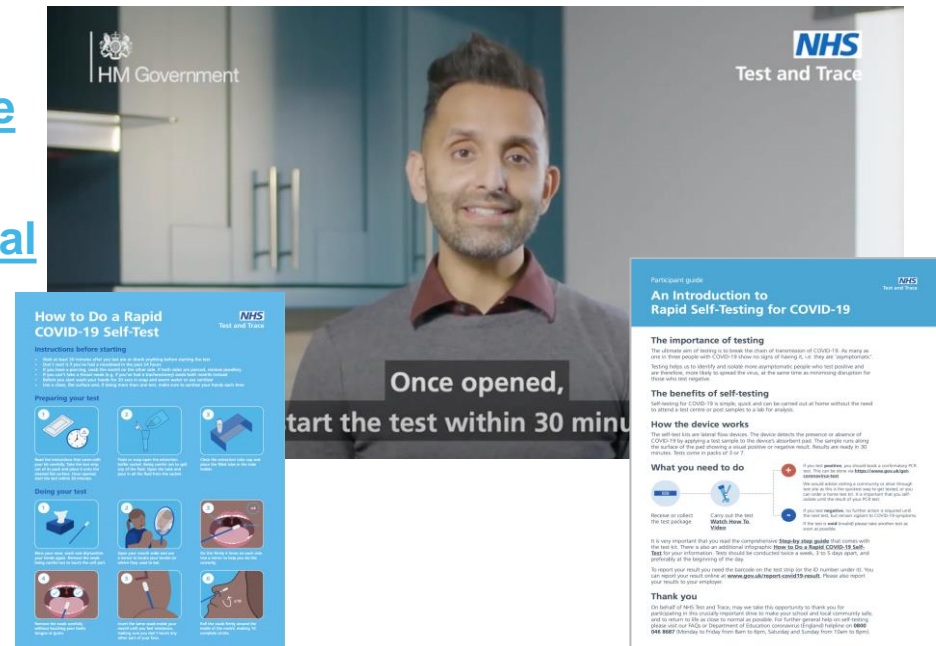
e

al

HM Government

NHS
Test and Trace

Once opened,
tart the test within 30 minu

How to Do a Rapid COVID-19 Self-Test

NHS
Test and Trace

Instructions before starting

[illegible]

Preparing your test

1 2 3

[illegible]

Doing your test

1 2 3

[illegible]

4 5 6

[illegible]

Participant guide

NHS
Test and Trace

An Introduction to Rapid Self-Testing for COVID-19

The importance of testing

The ultimate aim of testing is to break the chain of transmission of COVID-19. As many as one in three people with COVID-19 show no signs of having it, i.e. they are "asymptomatic".

Testing helps us to identify and isolate more asymptomatic people who test positive and are therefore, more likely to spread the virus, at the same time as minimising disruption for those who test negative.

The benefits of self-testing

Self-testing for COVID-19 is simple, quick and can be carried out at home without the need to attend a test centre or post samples to a lab for analysis.

How the device works

The self-test kits are lateral flow devices. The device detects the presence or absence of COVID-19 by applying a test sample to the device's absorbent pad. The sample runs along the surface of the pad showing a visual positive or negative result. Results are ready in 30 minutes. Tests come in packs of 3 or 7.

What you need to do

Receive or collect the test package

Carry out the test Watch How To Video

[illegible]

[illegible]

It is very important that you read the comprehensive Step-by-step guide that comes with the test kit. There is also an additional infographic: How to Do a Rapid COVID-19 Self-Test for your information. Tests should be conducted twice a week, 3 to 5 days apart, and preferably at the beginning of the day.

To report your result you need the barcode on the test strip (or the ID number under it). You can report your result online at www.gov.uk/report-covid19-result. Please also report your results to your employer.

Thank you

On behalf of NHS Test and Trace, may we take this opportunity to thank you for participating in this crucially important drive to make your school and local community safe, and to return to life as close to normal as possible. For further general help on self-testing please visit our FAQs or Department of Education coronavirus (England) helpline on 0800 046 8687 (Monday to Friday from 8am to 6pm, Saturday and Sunday from 10am to 6pm).